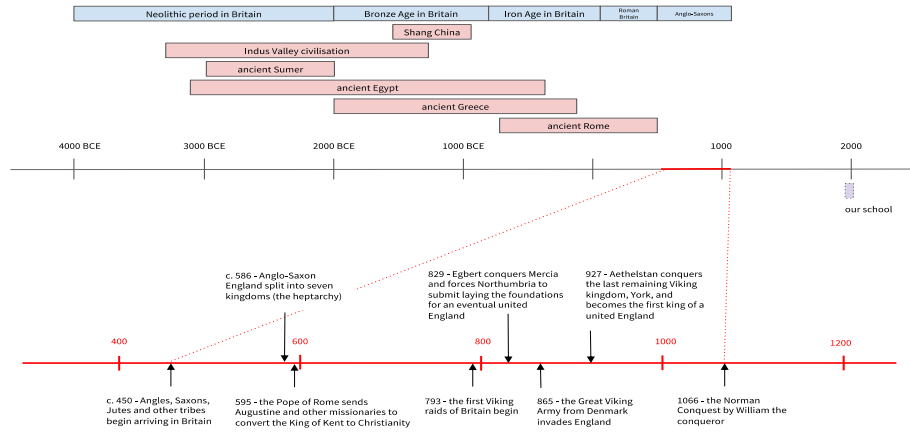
Neolithic period in Britain
Bronze Age in Britain
Iron Age in Britain
Roman Britain
Anglo-Saxons
Shang China
Indus Valley civilisation
ancient Sumer
ancient Egypt
ancient Greece
ancient Rome

4000 BCE
3000 BCE
2000 BCE
1000 BCE
1000
2000
our school

c. 586 - Anglo-Saxon England split into seven kingdoms (the heptarchy)

829 - Egbert conquers Mercia and forces Northumbria to submit laying the foundations for an eventual united England

927 - Aethelstan conquers the last remaining Viking kingdom, York, and becomes the first king of a united England

400
600
800
1000
1200

c. 450 - Angles, Saxons, Jutes and other tribes begin arriving in Britain

595 - the Pope of Rome sends Augustine and other missionaries to convert the King of Kent to Christianity

793 - the first Viking raids of Britain begin

865 - the Great Viking Army from Denmark invades England

1066 - the Norman Conquest by William the conqueror